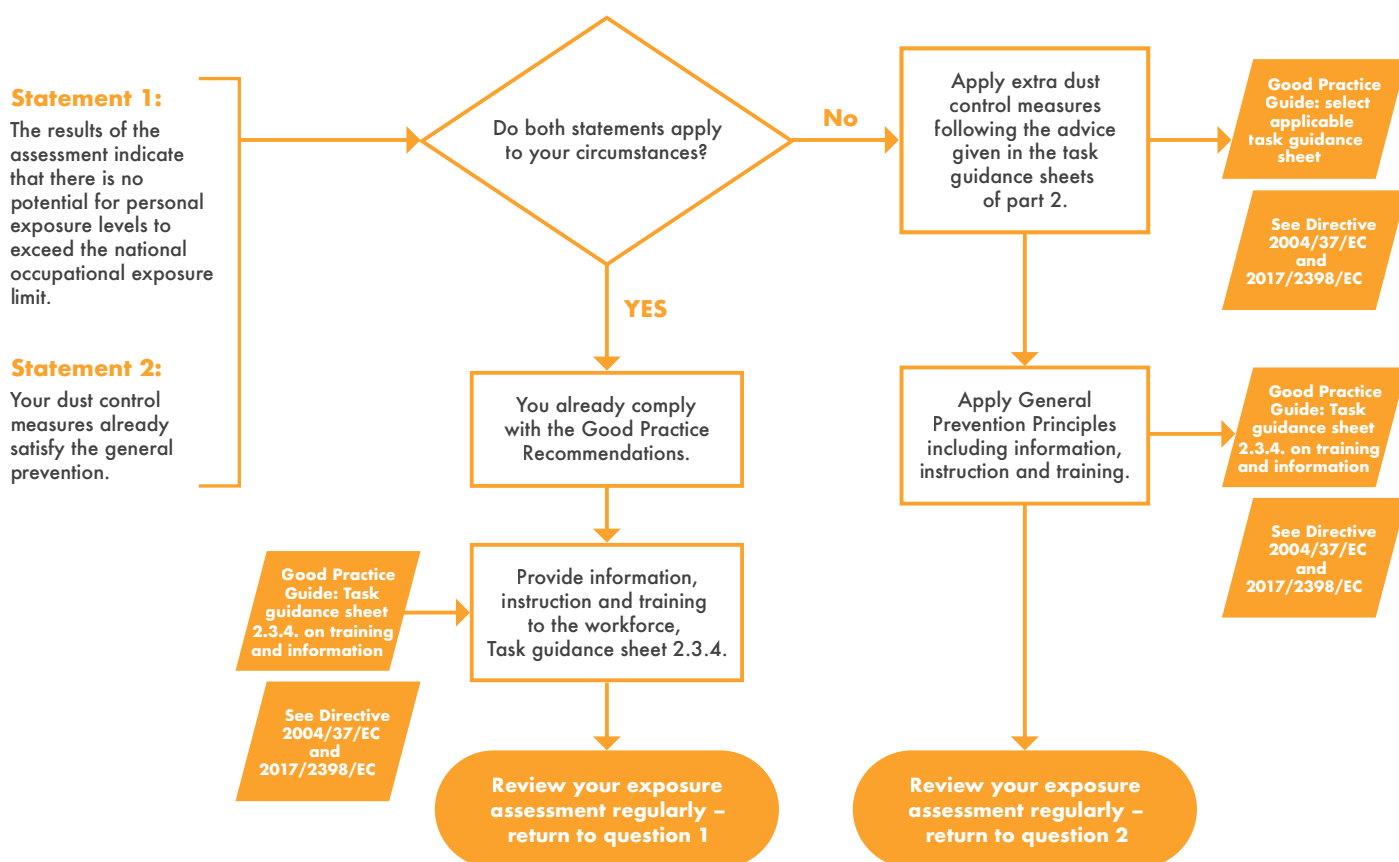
Statement 1:
The results of the assessment indicate that there is no potential for personal exposure levels to exceed the national occupational exposure limit.

Statement 2:
Your dust control measures already satisfy the general prevention.

Do both statements apply to your circumstances?

No

Apply extra dust control measures following the advice given in the task guidance sheets of part 2.

Good Practice Guide: select applicable task guidance sheet

See Directive 2004/37/EC and 2017/2398/EC

YES

You already comply with the Good Practice Recommendations.

Apply General Prevention Principles including information, instruction and training.

Good Practice Guide: Task guidance sheet 2.3.4. on training and information

See Directive 2004/37/EC and 2017/2398/EC

Good Practice Guide: Task guidance sheet 2.3.4. on training and information

Provide information, instruction and training to the workforce, Task guidance sheet 2.3.4.

See Directive 2004/37/EC and 2017/2398/EC

Review your exposure assessment regularly – return to question 1

Review your exposure assessment regularly – return to question 2